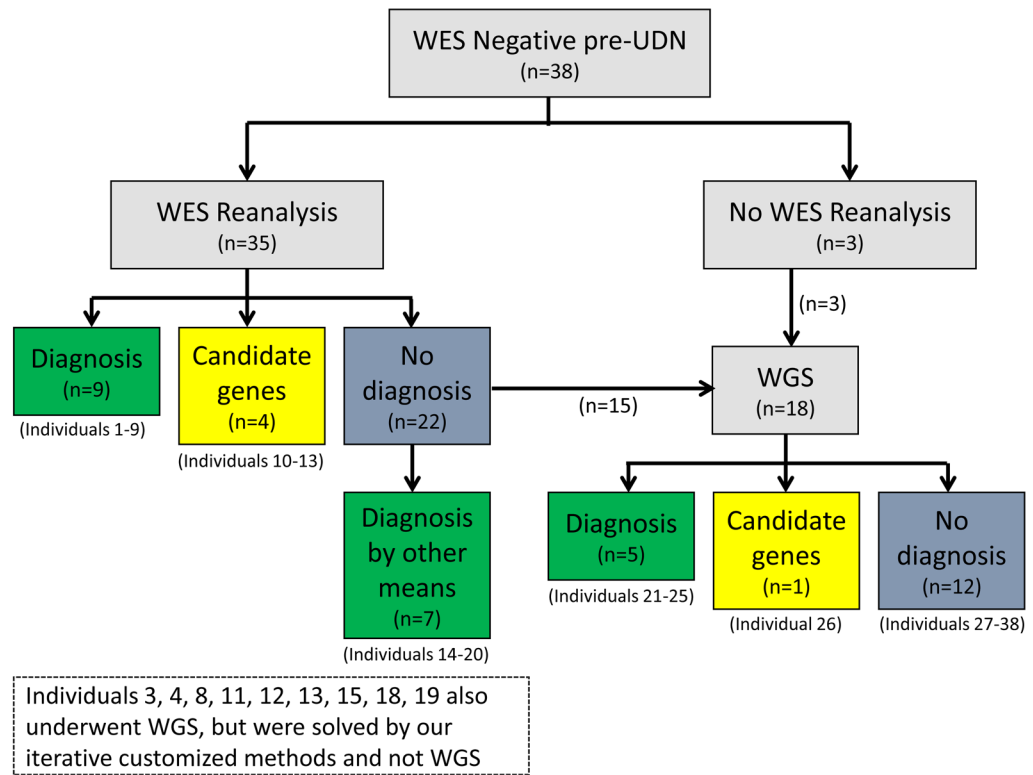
WES Negative pre-UDN
(n=38)

WES Reanalysis
(n=35)

No WES Reanalysis
(n=3)

(n=3)

Diagnosis
(n=9)
(Individuals 1-9)

Candidate genes
(n=4)
(Individuals 10-13)

No diagnosis
(n=22)

(n=15)

WGS
(n=18)

Diagnosis by other means
(n=7)
(Individuals 14-20)

Diagnosis
(n=5)
(Individuals 21-25)

Candidate genes
(n=1)
(Individual 26)

No diagnosis
(n=12)
(Individuals 27-38)

Individuals 3, 4, 8, 11, 12, 13, 15, 18, 19 also underwent WGS, but were solved by our iterative customized methods and not WGS